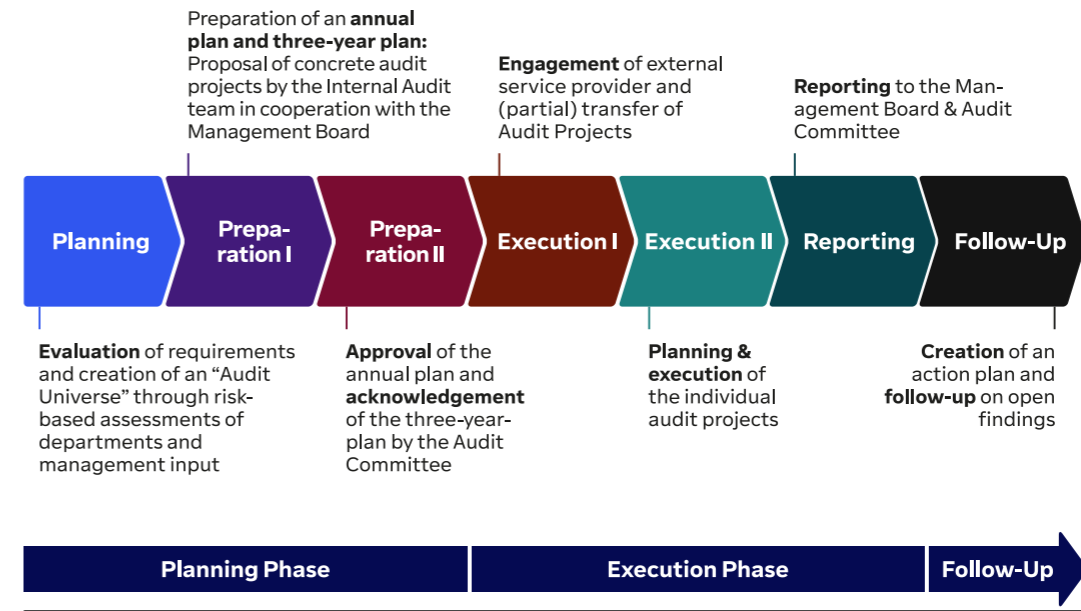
Preparation of an annual plan and three-year plan: Proposal of concrete audit projects by the Internal Audit team in cooperation with the Management Board

Engagement of external service provider and (partial) transfer of Audit Projects

Reporting to the Management Board & Audit Committee

Planning

Preparation I

Preparation II

Execution I

Execution II

Reporting

Follow-Up

Evaluation of requirements and creation of an "Audit Universe" through risk-based assessments of departments and management input

Approval of the annual plan and acknowledgement of the three-year-plan by the Audit Committee

Planning & execution of the individual audit projects

Creation of an action plan and follow-up on open findings

Planning Phase

Execution Phase

Follow-Up